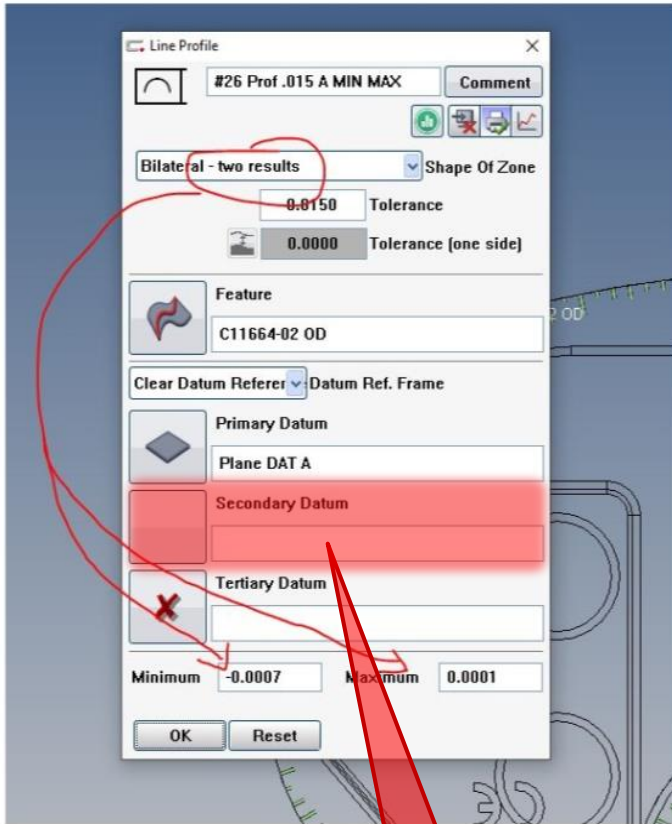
Line Profile

#26 Prof .015 A MIN MAX

Comment

Bilateral - two results

Shape Of Zone

0.0150

Tolerance

0.0000

Tolerance (one side)

Feature

C11664-02 OD

Clear Datum Referer

Datum Ref. Frame

Primary Datum

Plane DAT A

Secondary Datum

Tertiary Datum

Minimum

-0.0007

Maximum

0.0001

OK

Reset

2 OD